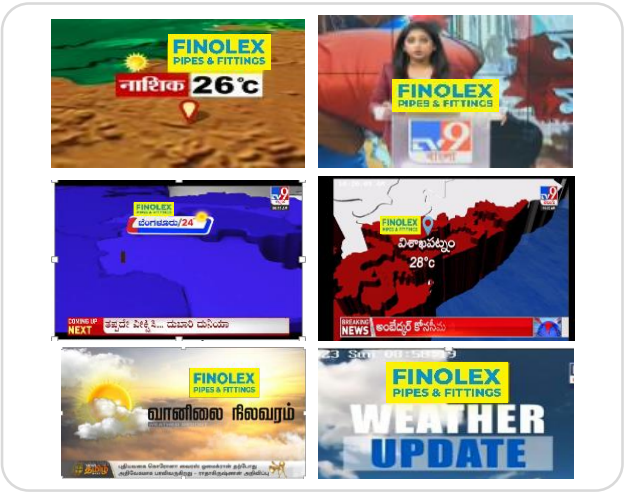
FINOLEX
PIPES & FITTINGS
नाशिक 26°c

FINOLEX
PIPES & FITTINGS
TV9
বাংলা

FINOLEX
PIPES & FITTINGS
TV9
ಬೆಂಗಳೂರು 24°
COMING UP
NEXT
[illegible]

FINOLEX
PIPES & FITTINGS
TV9
విశాఖపట్నం
28°c
BREAKING
NEWS
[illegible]

FINOLEX
PIPES & FITTINGS
வானிலை நிலவரம்
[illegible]

23 Sun 08:58:59
FINOLEX
PIPES & FITTINGS
WEATHER
UPDATE